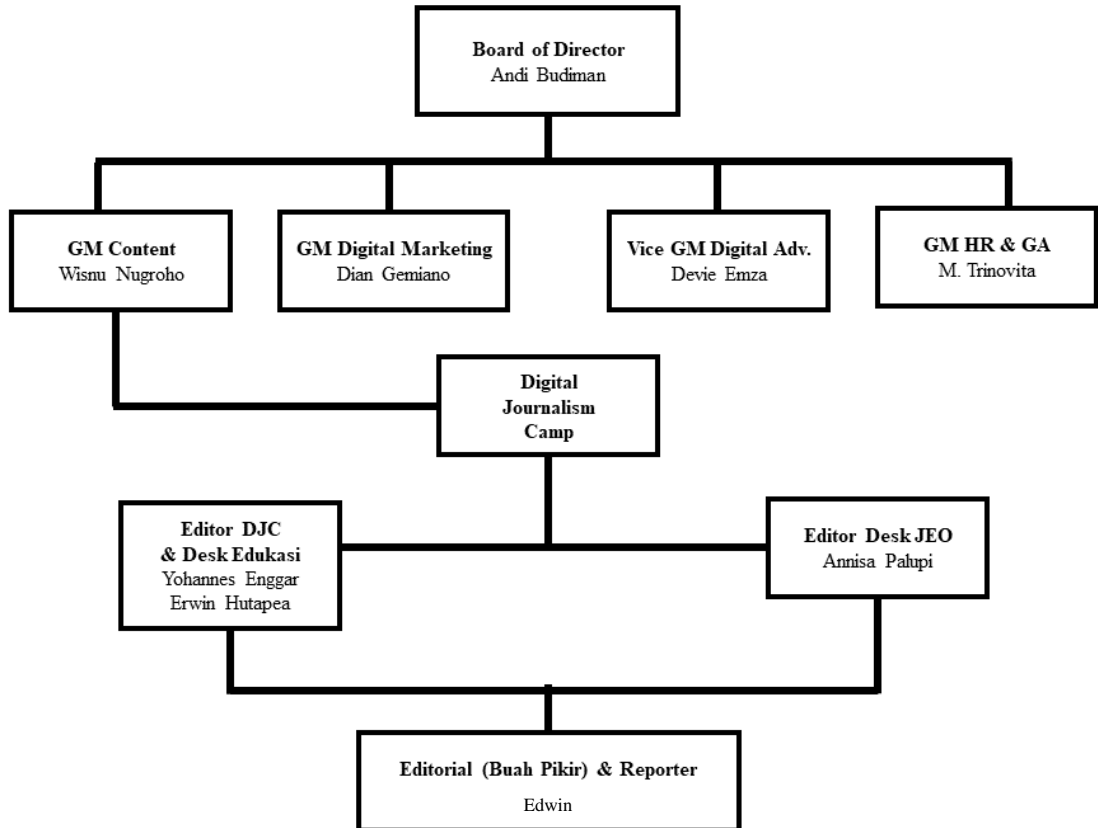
Board of Director
Andi Budiman

GM Content
Wisnu Nugroho

GM Digital Marketing
Dian Gemiano

Vice GM Digital Adv.
Devie Emza

GM HR & GA
M. Trinovita

Digital Journalism Camp

Editor DJC & Desk Edukasi
Yohannes Enggar
Erwin Hutapea

Editor Desk JEO
Annisa Palupi

Editorial (Buah Pikir) & Reporter
Edwin